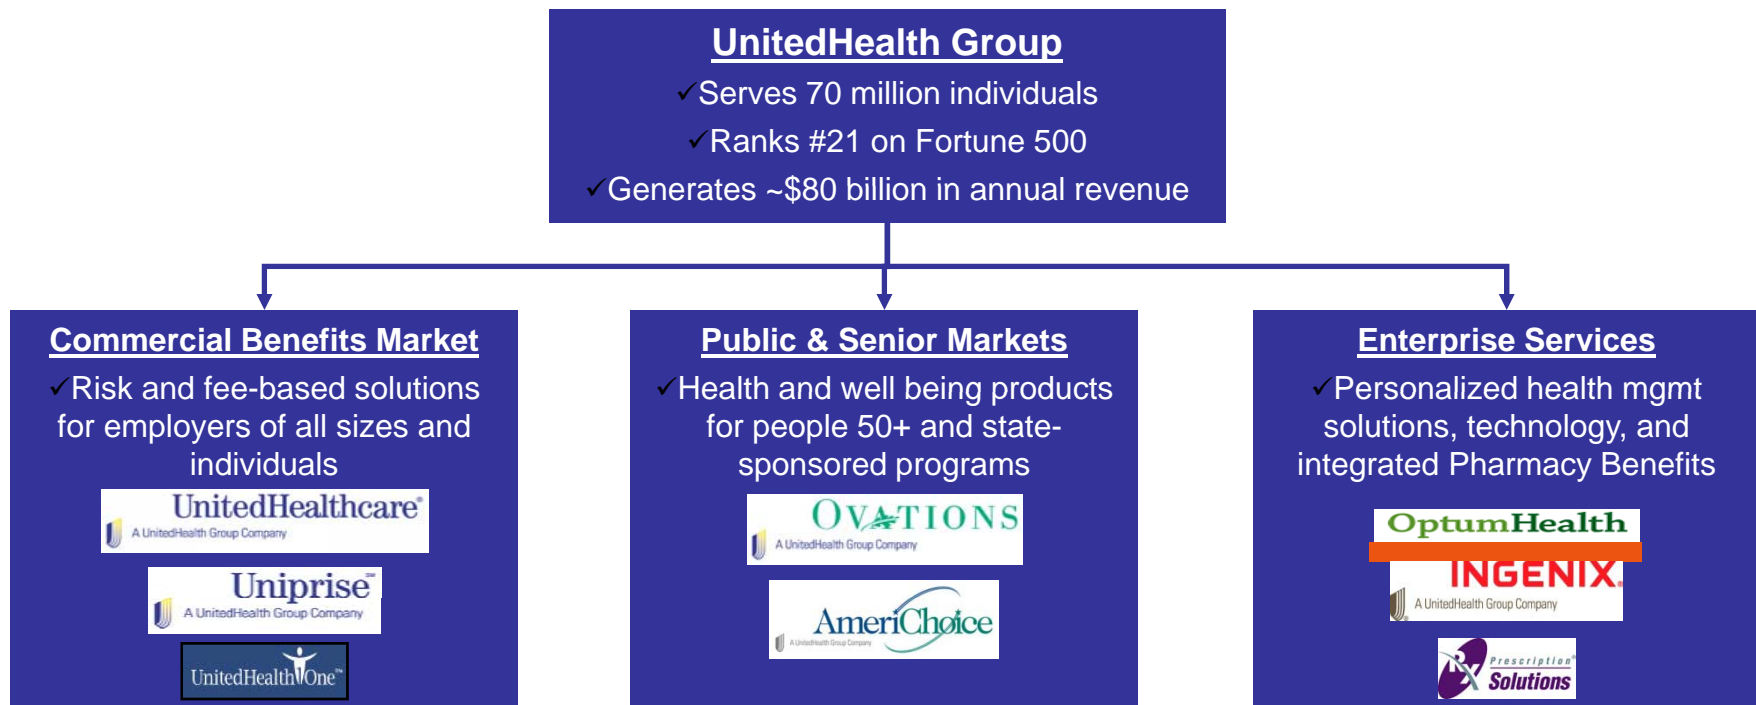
UnitedHealth Group
✓Serves 70 million individuals
✓Ranks #21 on Fortune 500
✓Generates ~$80 billion in annual revenue

Commercial Benefits Market
✓Risk and fee-based solutions for employers of all sizes and individuals

UnitedHealthcare®
A UnitedHealth Group Company

Uniprise™
A UnitedHealth Group Company

UnitedHealthOne™

Public & Senior Markets
✓Health and well being products for people 50+ and state-sponsored programs

OVATIONS
A UnitedHealth Group Company

AmeriChoice
A UnitedHealth Group Company

Enterprise Services
✓Personalized health mgmt solutions, technology, and integrated Pharmacy Benefits

OptumHealth

INGENIX®
A UnitedHealth Group Company

Prescription® Solutions